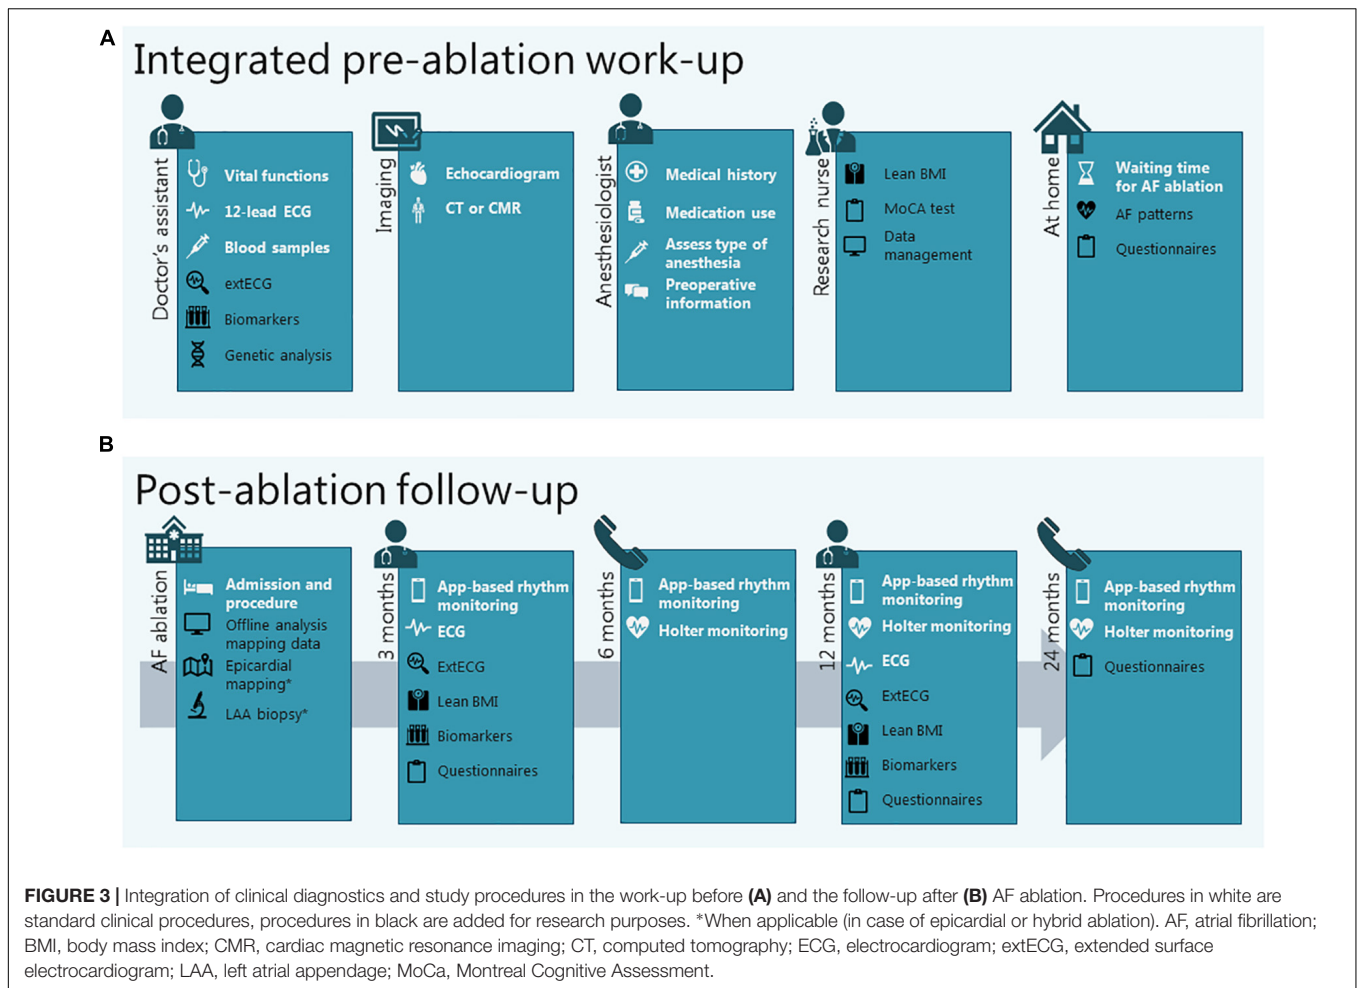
A

Integrated pre-ablation work-up

Doctor's assistant

Vital functions
12-lead ECG
Blood samples
extECG
Biomarkers
Genetic analysis

Imaging

Echocardiogram
CT or CMR

Anesthesiologist

Medical history
Medication use
Assess type of anesthesia
Preoperative information

Research nurse

Lean BMI
MoCA test
Data management

At home

Waiting time for AF ablation
AF patterns
Questionnaires

B

Post-ablation follow-up

AF ablation

Admission and procedure
Offline analysis mapping data
Epicardial mapping*
LAA biopsy*

3 months

App-based rhythm monitoring
ECG
ExtECG
Lean BMI
Biomarkers
Questionnaires

6 months

App-based rhythm monitoring
Holter monitoring

12 months

App-based rhythm monitoring
Holter monitoring
ECG
ExtECG
Lean BMI
Biomarkers
Questionnaires

24 months

App-based rhythm monitoring
Holter monitoring
Questionnaires

FIGURE 3 | Integration of clinical diagnostics and study procedures in the work-up before (A) and the follow-up after (B) AF ablation. Procedures in white are standard clinical procedures, procedures in black are added for research purposes. *When applicable (in case of epicardial or hybrid ablation). AF, atrial fibrillation; BMI, body mass index; CMR, cardiac magnetic resonance imaging; CT, computed tomography; ECG, electrocardiogram; extECG, extended surface electrocardiogram; LAA, left atrial appendage; MoCa, Montreal Cognitive Assessment.